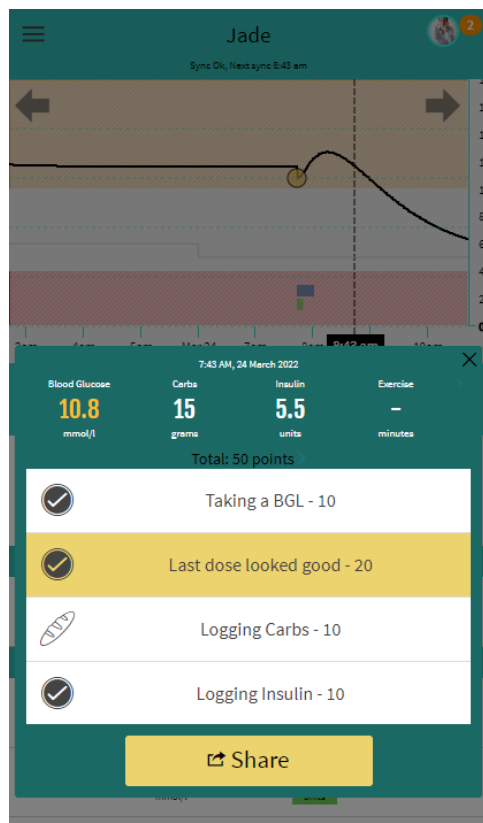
Jade
2
Sync Ok, Next sync 8:43 am

7:43 AM, 24 March 2022
Blood Glucose
10.8
mmol/l
Carbs
15
grams
Insulin
5.5
units
Exercise
-
minutes
Total: 50 points

Taking a BGL - 10
Last dose looked good - 20
Logging Carbs - 10
Logging Insulin - 10
Share